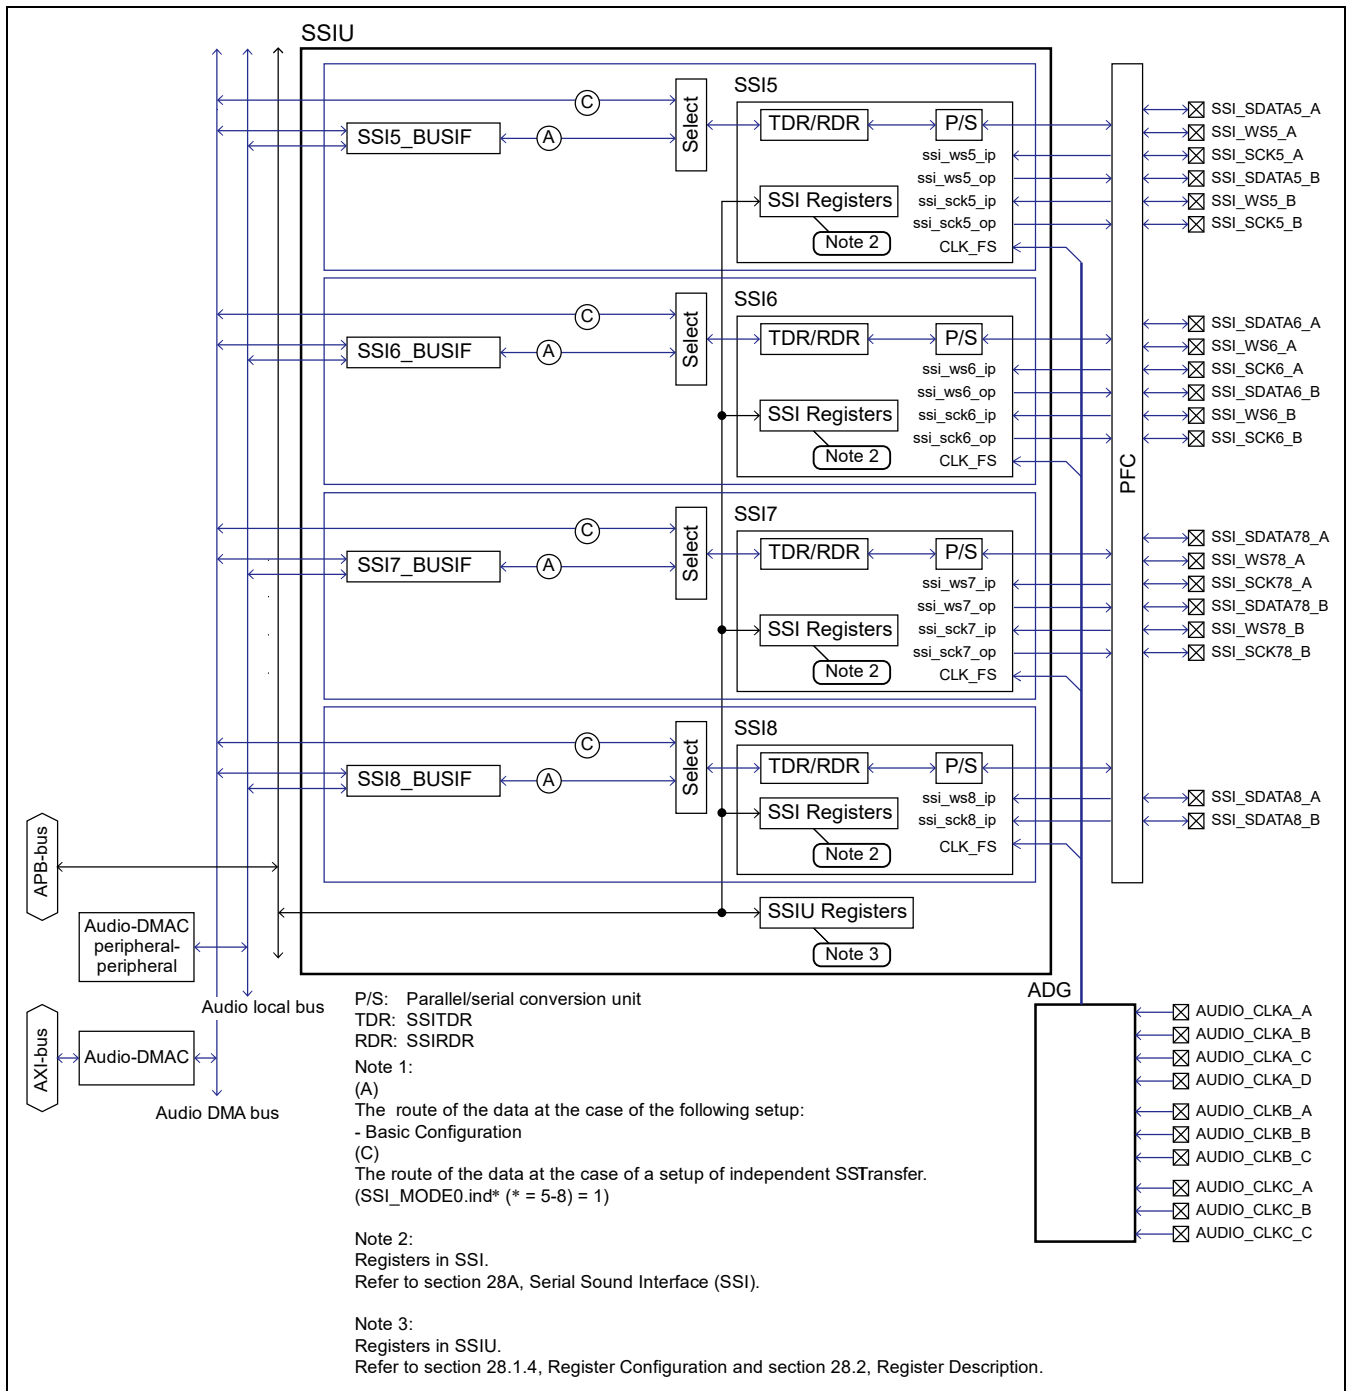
SSIU

SSI5
C
Select
SSI5_BUSIF
A
TDR/RDR
P/S
ssi_ws5_ip
ssi_ws5_op
SSI Registers
ssi_sck5_ip
ssi_sck5_op
Note 2
CLK_FS

SSI6
C
Select
SSI6_BUSIF
A
TDR/RDR
P/S
ssi_ws6_ip
ssi_ws6_op
SSI Registers
ssi_sck6_ip
ssi_sck6_op
Note 2
CLK_FS

SSI7
C
Select
SSI7_BUSIF
A
TDR/RDR
P/S
ssi_ws7_ip
ssi_ws7_op
SSI Registers
ssi_sck7_ip
ssi_sck7_op
Note 2
CLK_FS

SSI8
C
Select
SSI8_BUSIF
A
TDR/RDR
P/S
SSI Registers
ssi_ws8_ip
ssi_sck8_ip
Note 2
CLK_FS

SSIU Registers
Note 3

PFC

SSI_SDATA5_A
SSI_WS5_A
SSI_SCK5_A
SSI_SDATA5_B
SSI_WS5_B
SSI_SCK5_B
SSI_SDATA6_A
SSI_WS6_A
SSI_SCK6_A
SSI_SDATA6_B
SSI_WS6_B
SSI_SCK6_B
SSI_SDATA78_A
SSI_WS78_A
SSI_SCK78_A
SSI_SDATA78_B
SSI_WS78_B
SSI_SCK78_B
SSI_SDATA8_A
SSI_SDATA8_B

APB-bus
Audio-DMAC peripheral-peripheral
Audio local bus
AXI-bus
Audio-DMAC
Audio DMA bus

ADG
AUDIO_CLKA_A
AUDIO_CLKA_B
AUDIO_CLKA_C
AUDIO_CLKA_D
AUDIO_CLKB_A
AUDIO_CLKB_B
AUDIO_CLKB_C
AUDIO_CLKC_A
AUDIO_CLKC_B
AUDIO_CLKC_C

P/S: Parallel/serial conversion unit
TDR: SSITDR
RDR: SSIRDR
Note 1:
(A)
The route of the data at the case of the following setup:
- Basic Configuration
(C)
The route of the data at the case of a setup of independent SSTransfer.
(SSI_MODE0.ind* (* = 5-8) = 1)

Note 2:
Registers in SSI.
Refer to section 28A, Serial Sound Interface (SSI).

Note 3:
Registers in SSIU.
Refer to section 28.1.4, Register Configuration and section 28.2, Register Description.